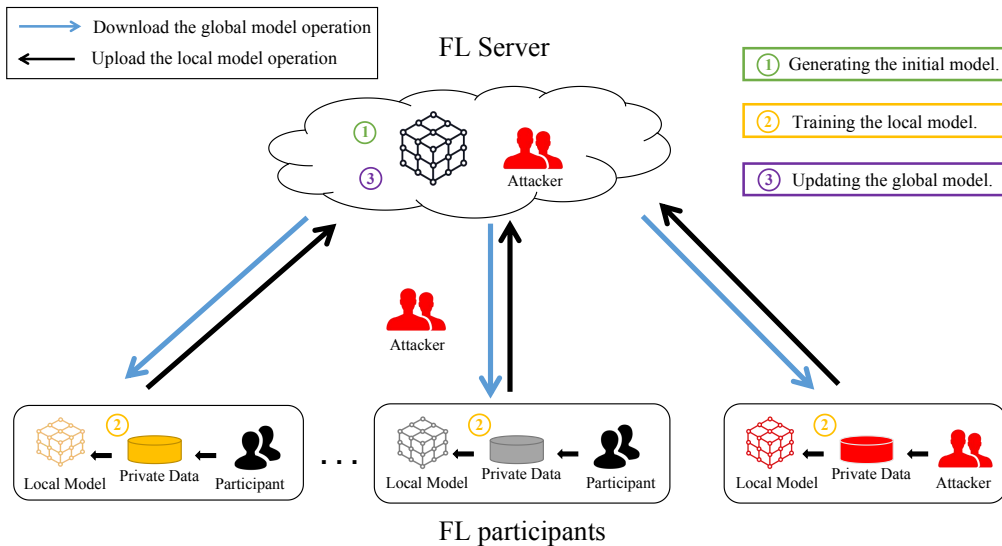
Download the global model operation
Upload the local model operation

FL Server

① Generating the initial model.
② Training the local model.
③ Updating the global model.

①
③
Attacker

Attacker

②
Local Model
Private Data
Participant

. . .

②
Local Model
Private Data
Participant

②
Local Model
Private Data
Attacker

FL participants